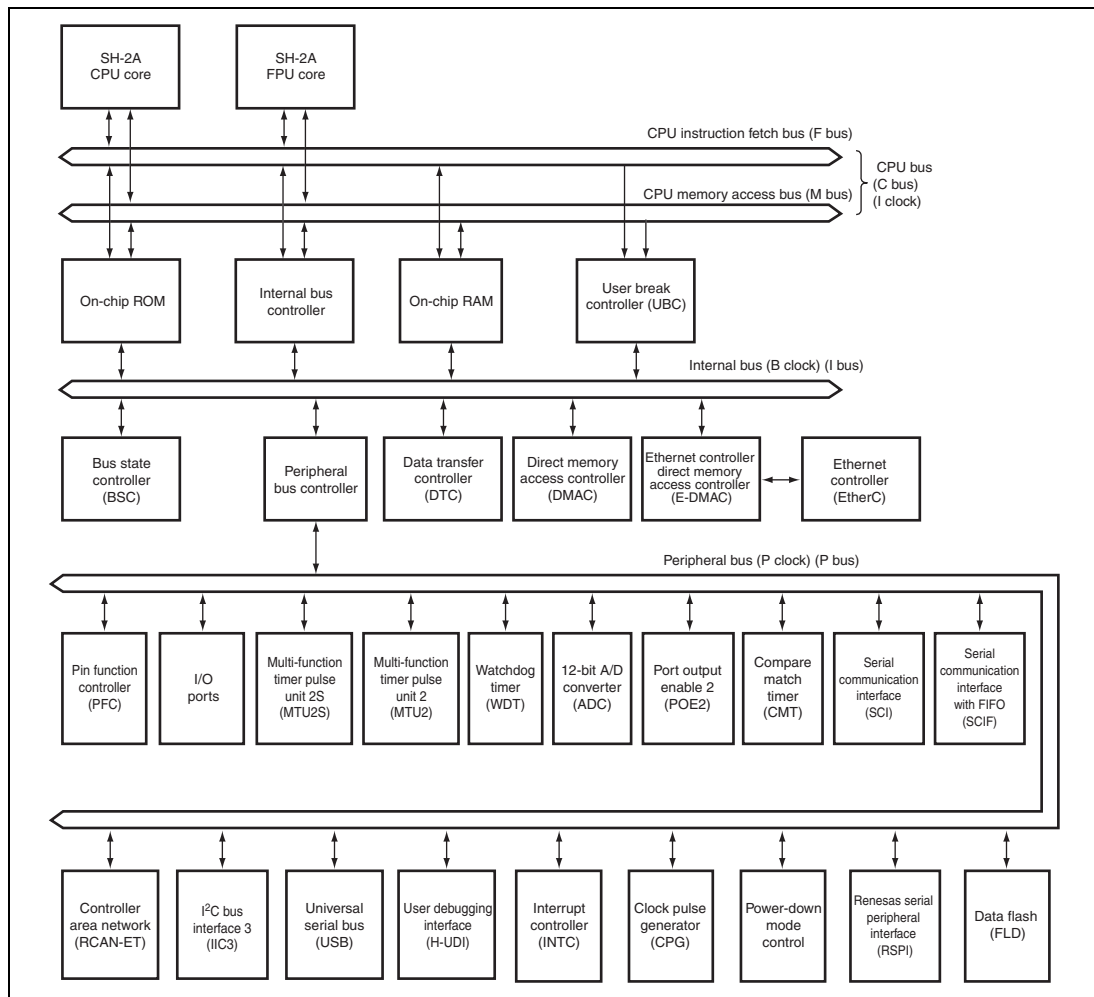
SH-2A CPU core

SH-2A FPU core

CPU instruction fetch bus (F bus)

CPU bus (C bus) (I clock)

CPU memory access bus (M bus)

On-chip ROM

Internal bus controller

On-chip RAM

User break controller (UBC)

Internal bus (B clock) (I bus)

Bus state controller (BSC)

Peripheral bus controller

Data transfer controller (DTC)

Direct memory access controller (DMAC)

Ethernet controller direct memory access controller (E-DMAC)

Ethernet controller (EtherC)

Peripheral bus (P clock) (P bus)

Pin function controller (PFC)

I/O ports

Multi-function timer pulse unit 2S (MTU2S)

Multi-function timer pulse unit 2 (MTU2)

Watchdog timer (WDT)

12-bit A/D converter (ADC)

Port output enable 2 (POE2)

Compare match timer (CMT)

Serial communication interface (SCI)

Serial communication interface with FIFO (SCIF)

Controller area network (RCAN-ET)

I$^2$C bus interface 3 (IIC3)

Universal serial bus (USB)

User debugging interface (H-UDI)

Interrupt controller (INTC)

Clock pulse generator (CPG)

Power-down mode control

Renesas serial peripheral interface (RSPI)

Data flash (FLD)